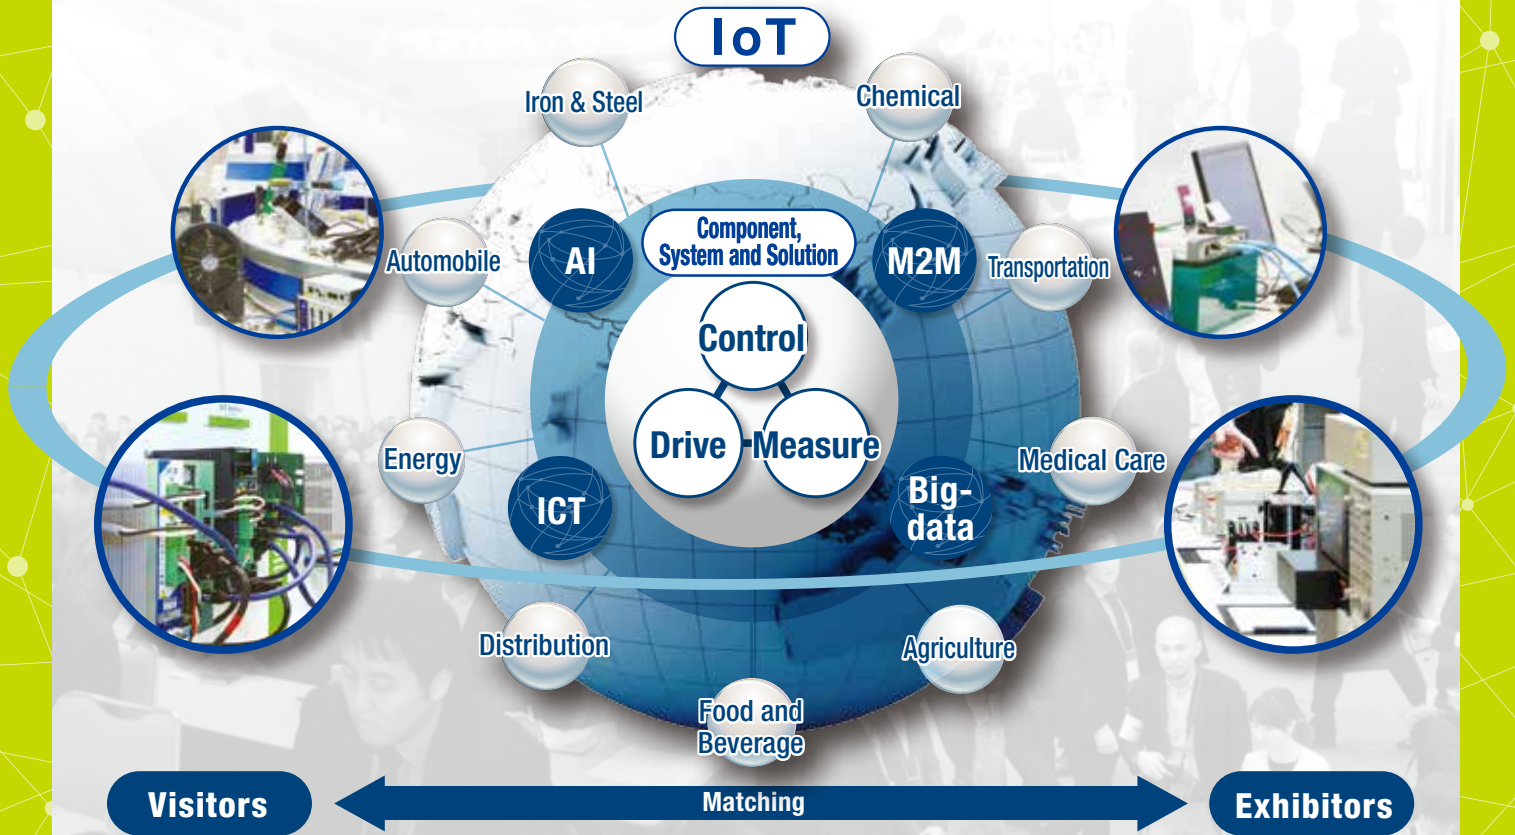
IoT

Iron & Steel

Chemical

Component, System and Solution

AI

M2M

Automobile

Transportation

Control

Drive

Measure

Energy

ICT

Big-data

Medical Care

Distribution

Agriculture

Food and Beverage

Visitors

Matching

Exhibitors